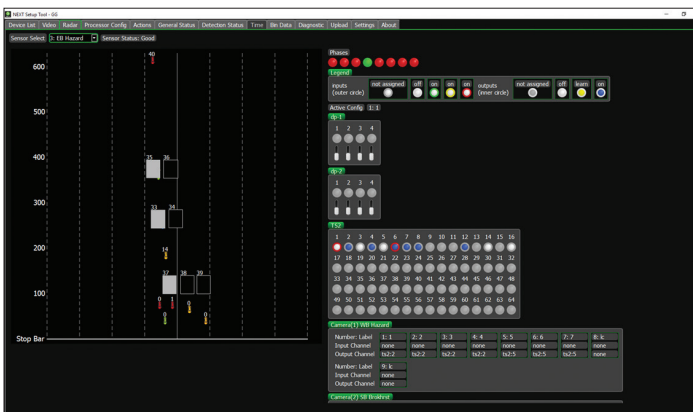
NEXT Setup Tool - 66

Device List | Video | Radar | Processor Config | Actions | General Status | Detection Status | Time | Bin Data | Diagnostic | Upload | Settings | About

Sensor Select: 3: EB Hazard | Sensor Status: Good

600
500
400
300
200
100
Stop Bar

40
35 36
33 34
14
37 38 39
0 1
0 0

Phases

Legend
inputs (outer circle) | not assigned | off | on | on | on
outputs (inner circle) | not assigned | off | learn | on

Active Config 1: 1

dp-1
1 2 3 4

dp-2
1 2 3 4

TS2
1 2 3 4 5 6 7 8 9 10 11 12 13 14 15 16
17 18 19 20 21 22 23 24 25 26 27 28 29 30 31 32
33 34 35 36 37 38 39 40 41 42 43 44 45 46 47 48
49 50 51 52 53 54 55 56 57 58 59 60 61 62 63 64

Camera(1) WB Hazard

| Number: Label | 1: 1 | 2: 2 | 3: 3 | 4: 4 | 5: 5 | 6: 6 | 7: 7 | 8: k |
|---|---|---|---|---|---|---|---|---|
| Input Channel | none | none | none | none | none | none | none | none |
| Output Channel | ts2:2 | ts2:2 | ts2:2 | ts2:2 | ts2:5 | ts2:5 | ts2:5 | none |

| Number: Label | 9: k |
|---|---|
| Input Channel | none |
| Output Channel | none |

Camera(2) SB Brokfirst